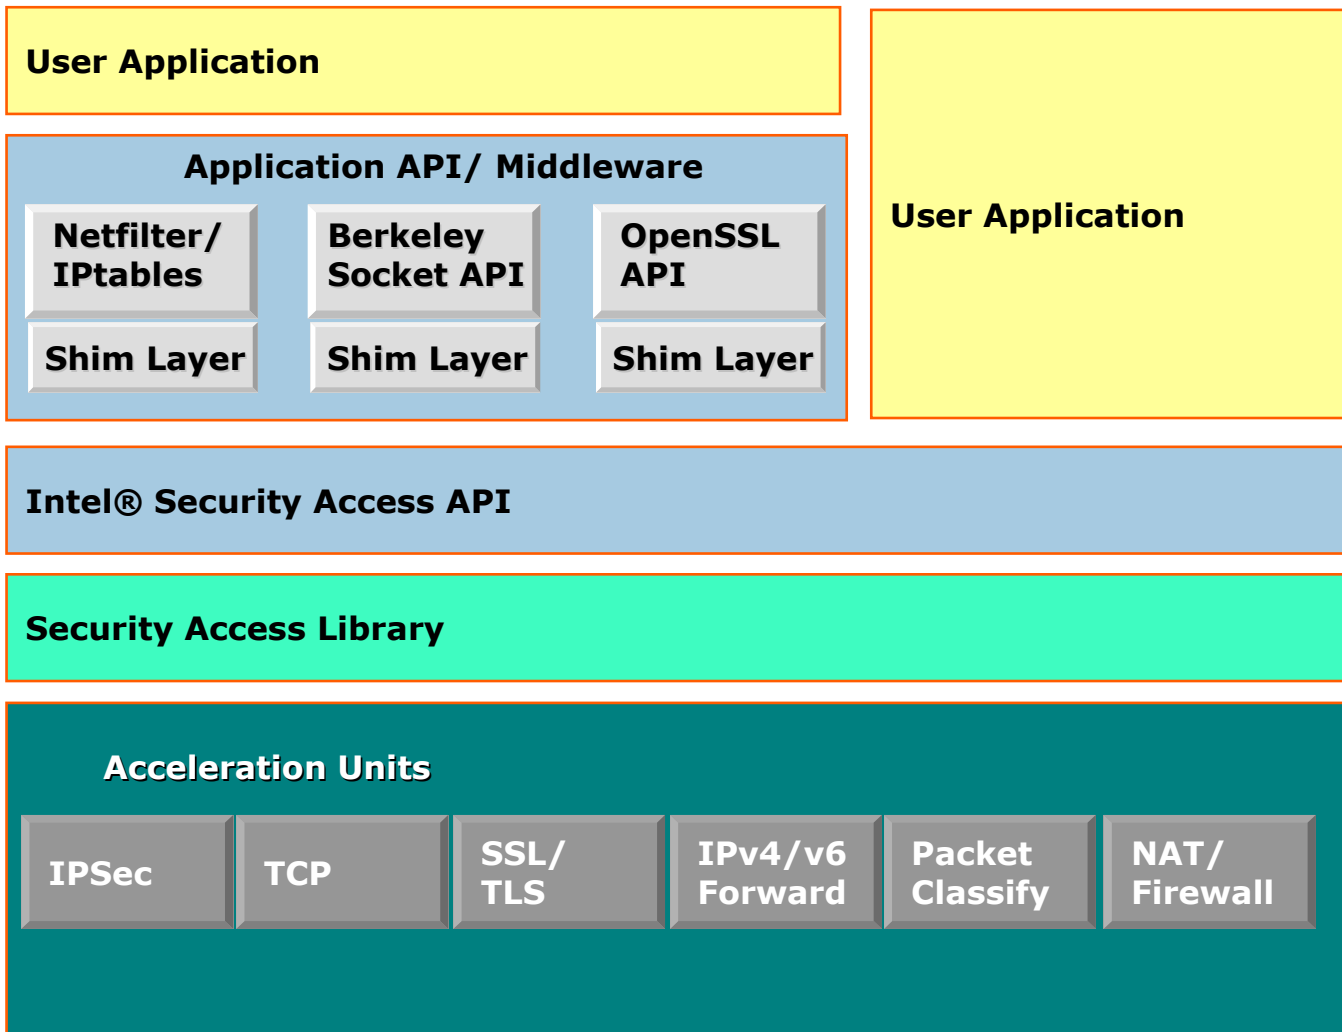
User Application

Application API/ Middleware

Netfilter/ IPtables

Berkeley Socket API

OpenSSL API

Shim Layer

Shim Layer

Shim Layer

User Application

Intel® Security Access API

Security Access Library

Acceleration Units

IPSec

TCP

SSL/ TLS

IPv4/v6 Forward

Packet Classify

NAT/ Firewall